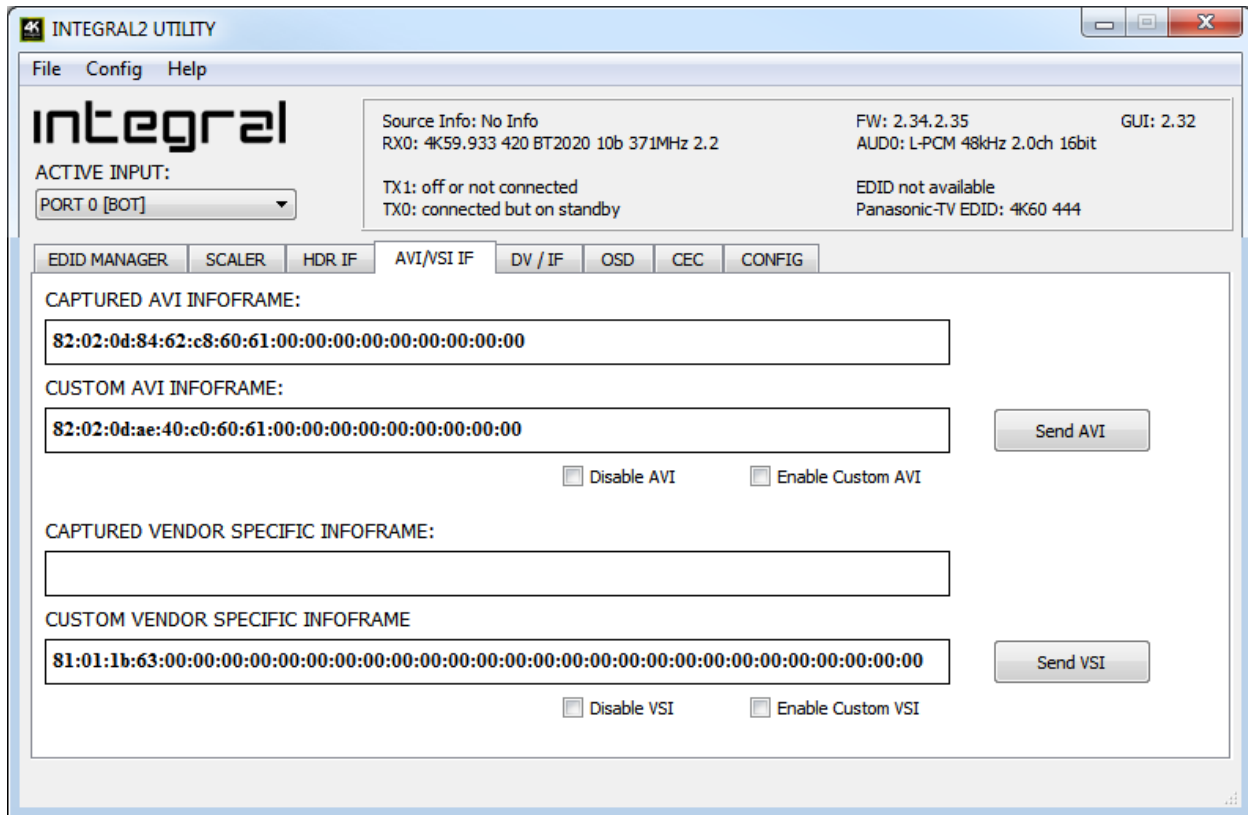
4K INTEGRAL2 UTILITY

File Config Help

integral

ACTIVE INPUT:

PORT 0 [BOT]

Source Info: No Info
RX0: 4K59.933 420 BT2020 10b 371MHz 2.2

TX1: off or not connected
TX0: connected but on standby

FW: 2.34.2.35
AUD0: L-PCM 48kHz 2.0ch 16bit

EDID not available
Panasonic-TV EDID: 4K60 444

GUI: 2.32

EDID MANAGER | SCALER | HDR IF | AVI/VSI IF | DV / IF | OSD | CEC | CONFIG

CAPTURED AVI INFOFRAME:

82:02:0d:84:62:c8:60:61:00:00:00:00:00:00:00:00:00

CUSTOM AVI INFOFRAME:

82:02:0d:ae:40:c0:60:61:00:00:00:00:00:00:00:00:00

Send AVI

Disable AVI

Enable Custom AVI

CAPTURED VENDOR SPECIFIC INFOFRAME:

CUSTOM VENDOR SPECIFIC INFOFRAME

81:01:1b:63:00:00:00:00:00:00:00:00:00:00:00:00:00:00:00:00:00:00:00:00:00:00:00:00:00:00:00

Send VSI

Disable VSI

Enable Custom VSI